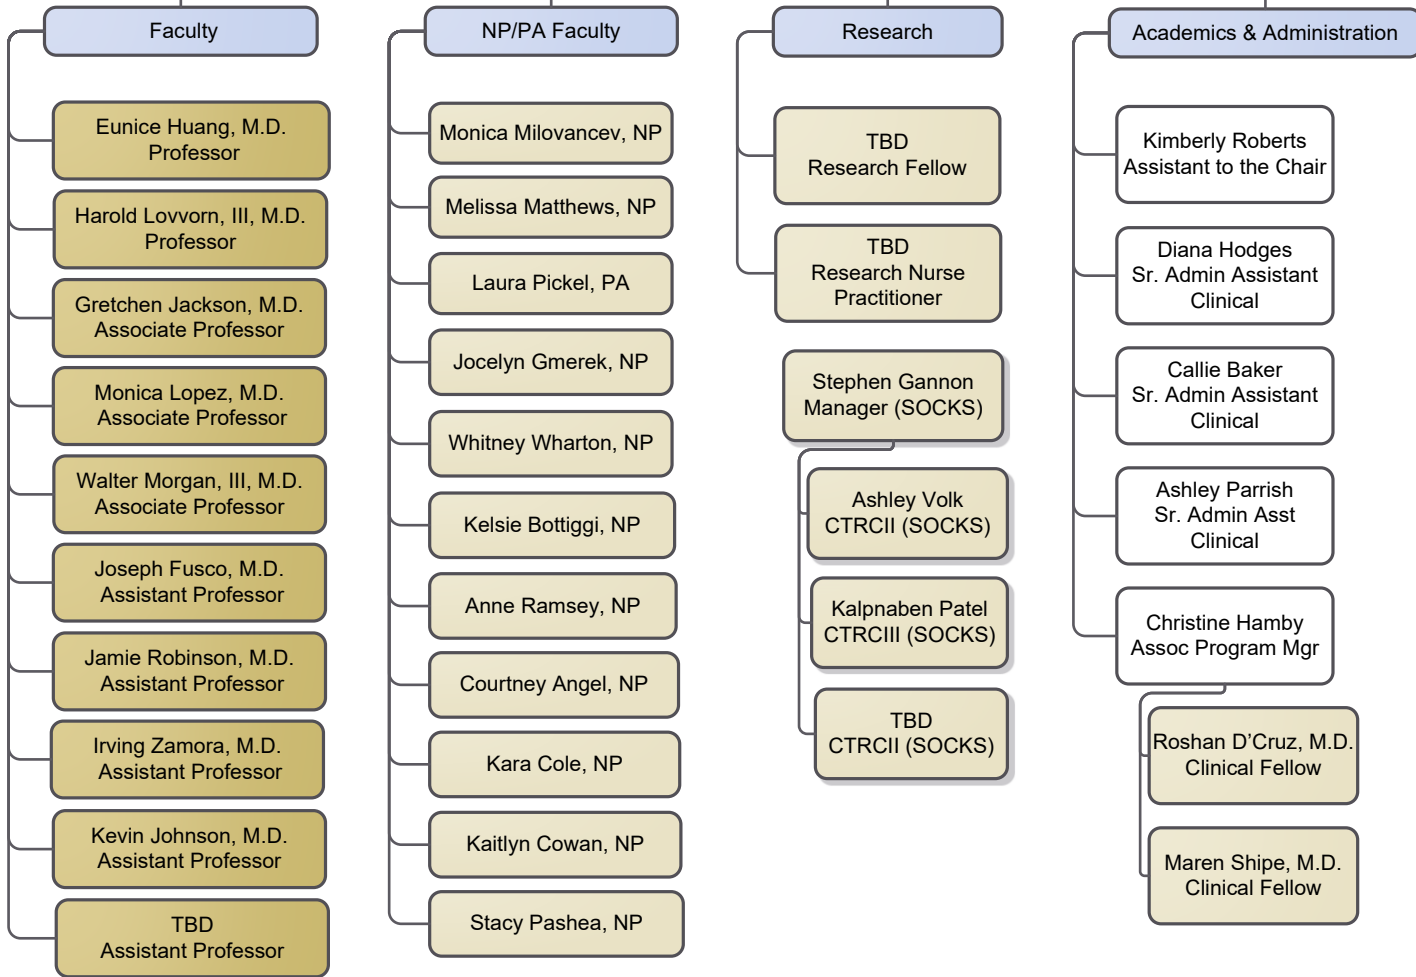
Faculty

Eunice Huang, M.D.
Professor

Harold Lovvorn, III, M.D.
Professor

Gretchen Jackson, M.D.
Associate Professor

Monica Lopez, M.D.
Associate Professor

Walter Morgan, III, M.D.
Associate Professor

Joseph Fusco, M.D.
Assistant Professor

Jamie Robinson, M.D.
Assistant Professor

Irving Zamora, M.D.
Assistant Professor

Kevin Johnson, M.D.
Assistant Professor

TBD
Assistant Professor

NP/PA Faculty

Monica Milovancev, NP

Melissa Matthews, NP

Laura Pickel, PA

Jocelyn Gmerek, NP

Whitney Wharton, NP

Kelsie Bottiggi, NP

Anne Ramsey, NP

Courtney Angel, NP

Kara Cole, NP

Kaitlyn Cowan, NP

Stacy Pashea, NP

Research

TBD
Research Fellow

TBD
Research Nurse Practitioner

Stephen Gannon
Manager (SOCKS)

Ashley Volk
CTRCII (SOCKS)

Kalpnaben Patel
CTRCIII (SOCKS)

TBD
CTRCII (SOCKS)

Academics & Administration

Kimberly Roberts
Assistant to the Chair

Diana Hodges
Sr. Admin Assistant
Clinical

Callie Baker
Sr. Admin Assistant
Clinical

Ashley Parrish
Sr. Admin Asst
Clinical

Christine Hamby
Assoc Program Mgr

Roshan D'Cruz, M.D.
Clinical Fellow

Maren Shipe, M.D.
Clinical Fellow